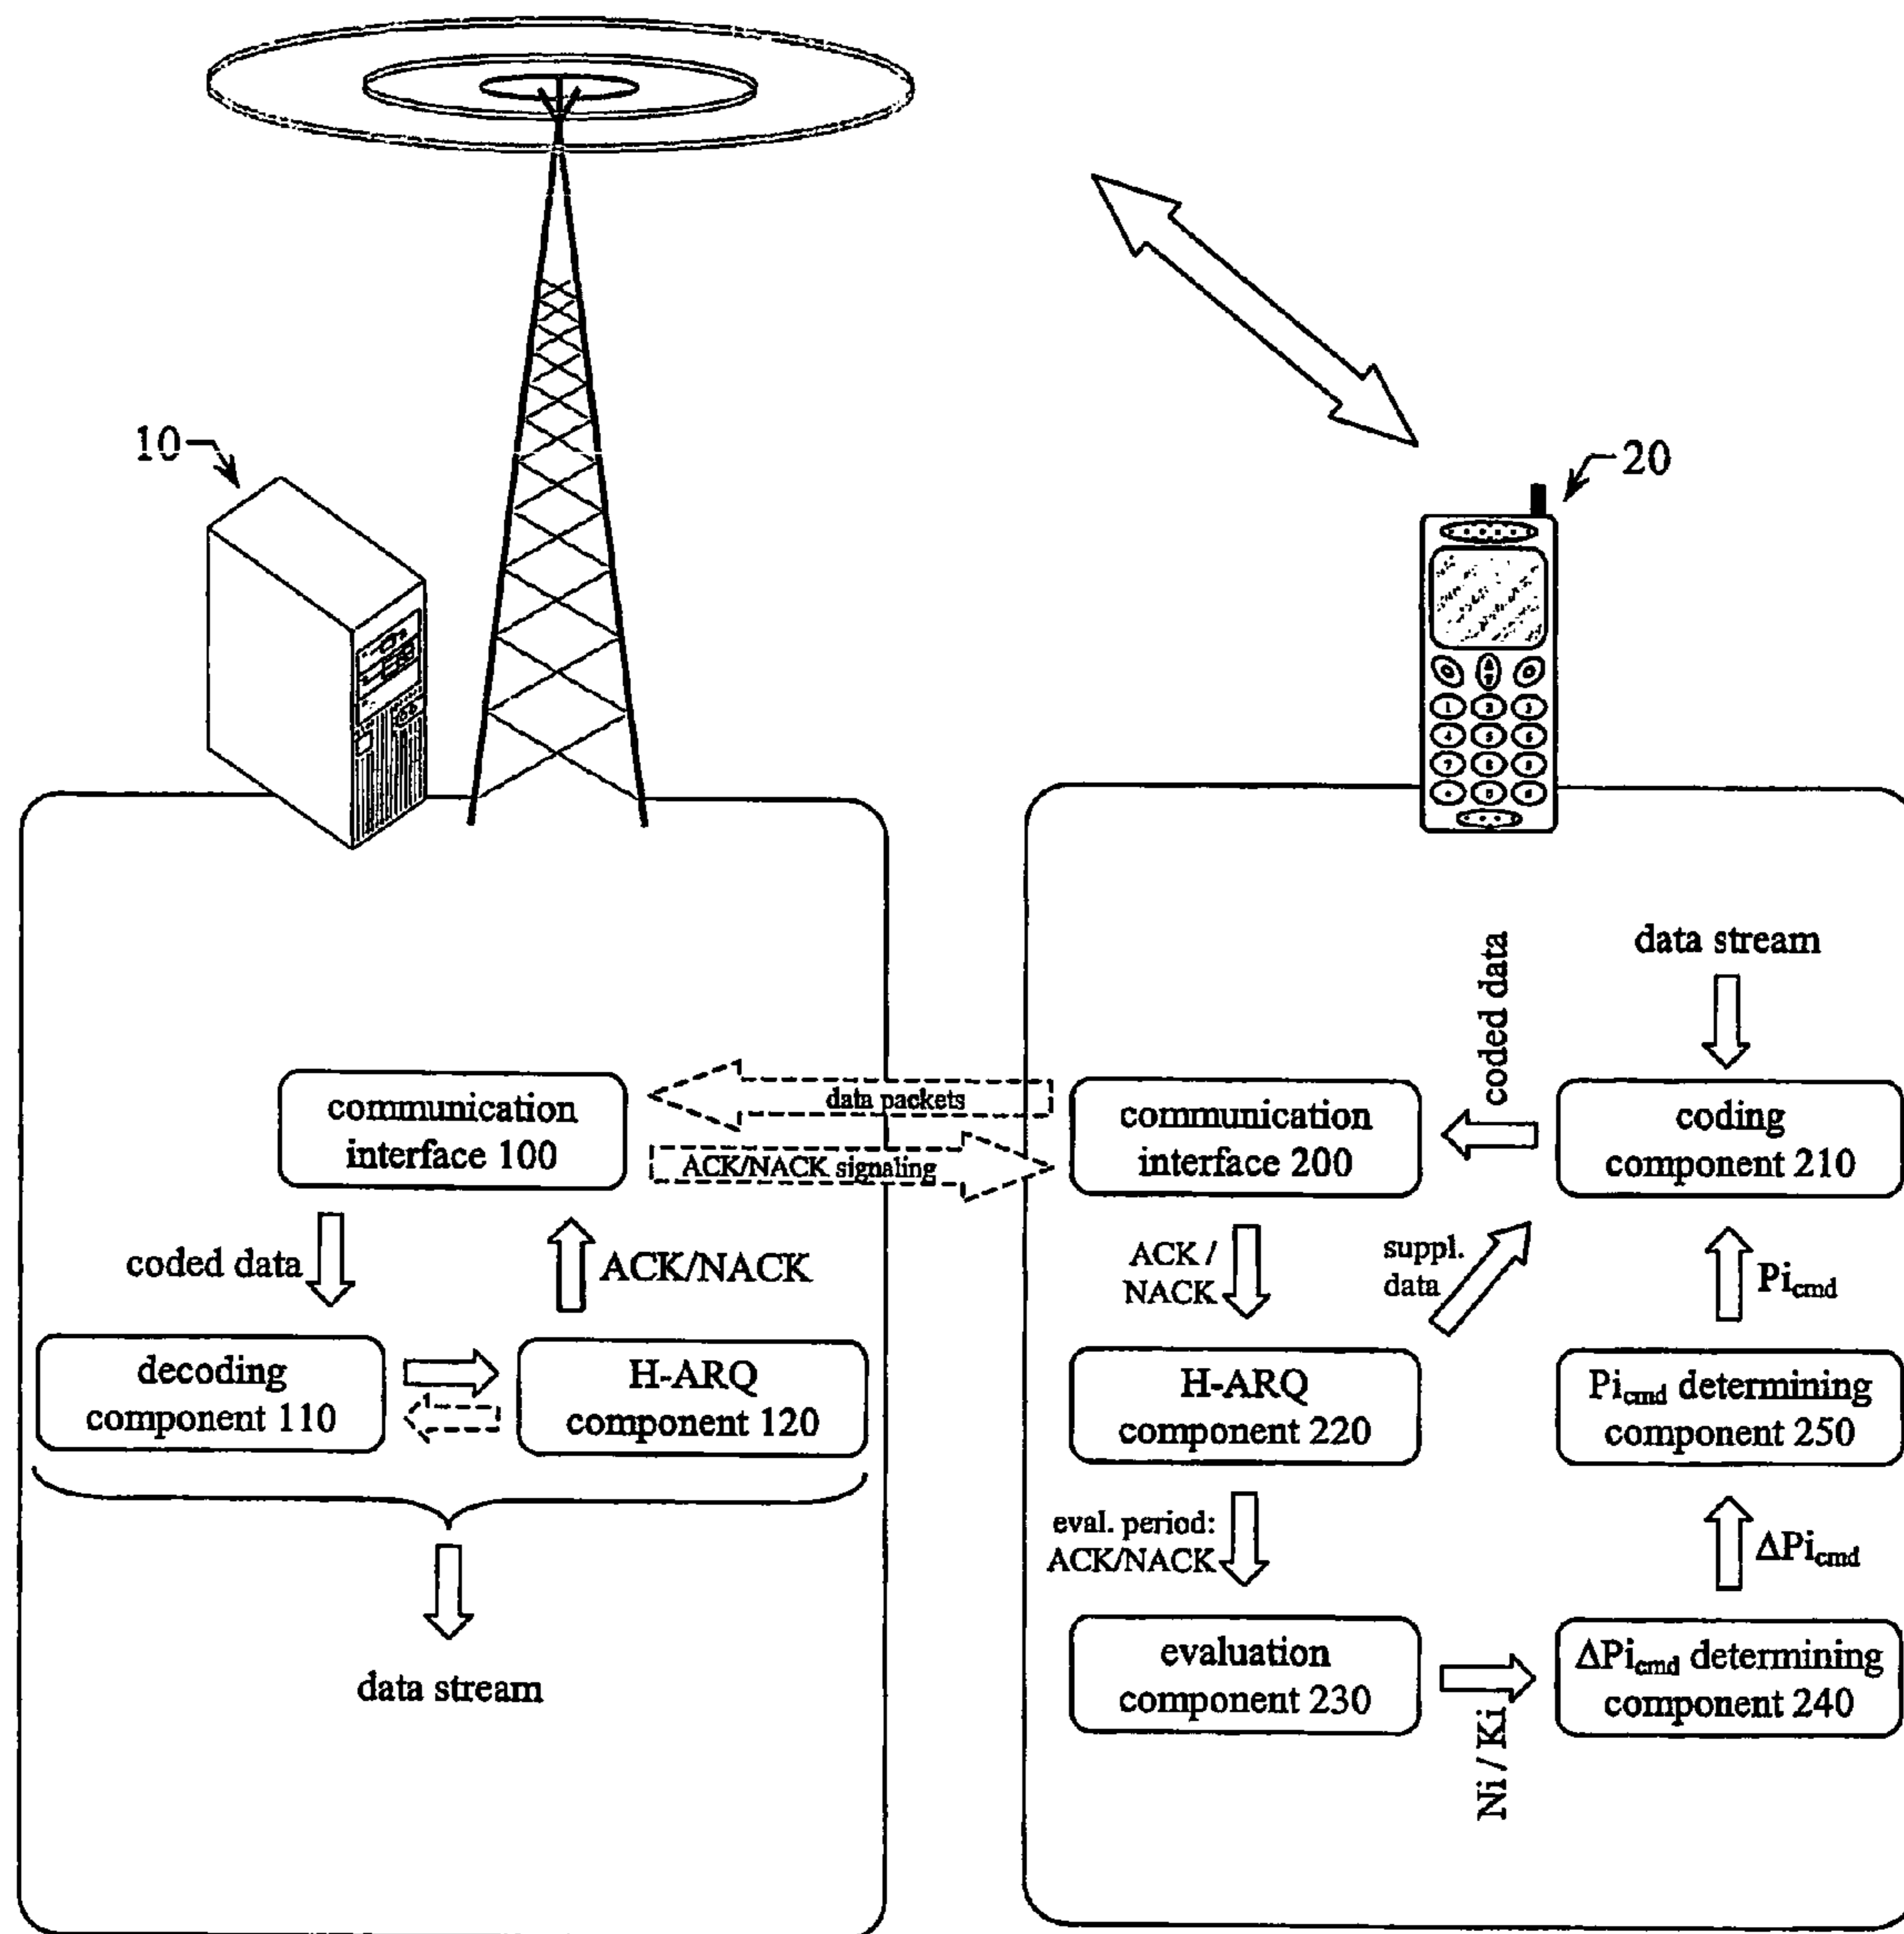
10

20

communication interface 100

data packets

ACK/NACK signaling

coded data

ACK/NACK

decoding component 110

H-ARQ component 120

data stream

communication interface 200

coded data

data stream

coding component 210

ACK / NACK

suppl. data

$Pi_{cmd}$

H-ARQ component 220

$Pi_{cmd}$ determining component 250

eval. period: ACK/NACK

$\Delta Pi_{cmd}$

evaluation component 230

Ni / Ki

$\Delta Pi_{cmd}$ determining component 240